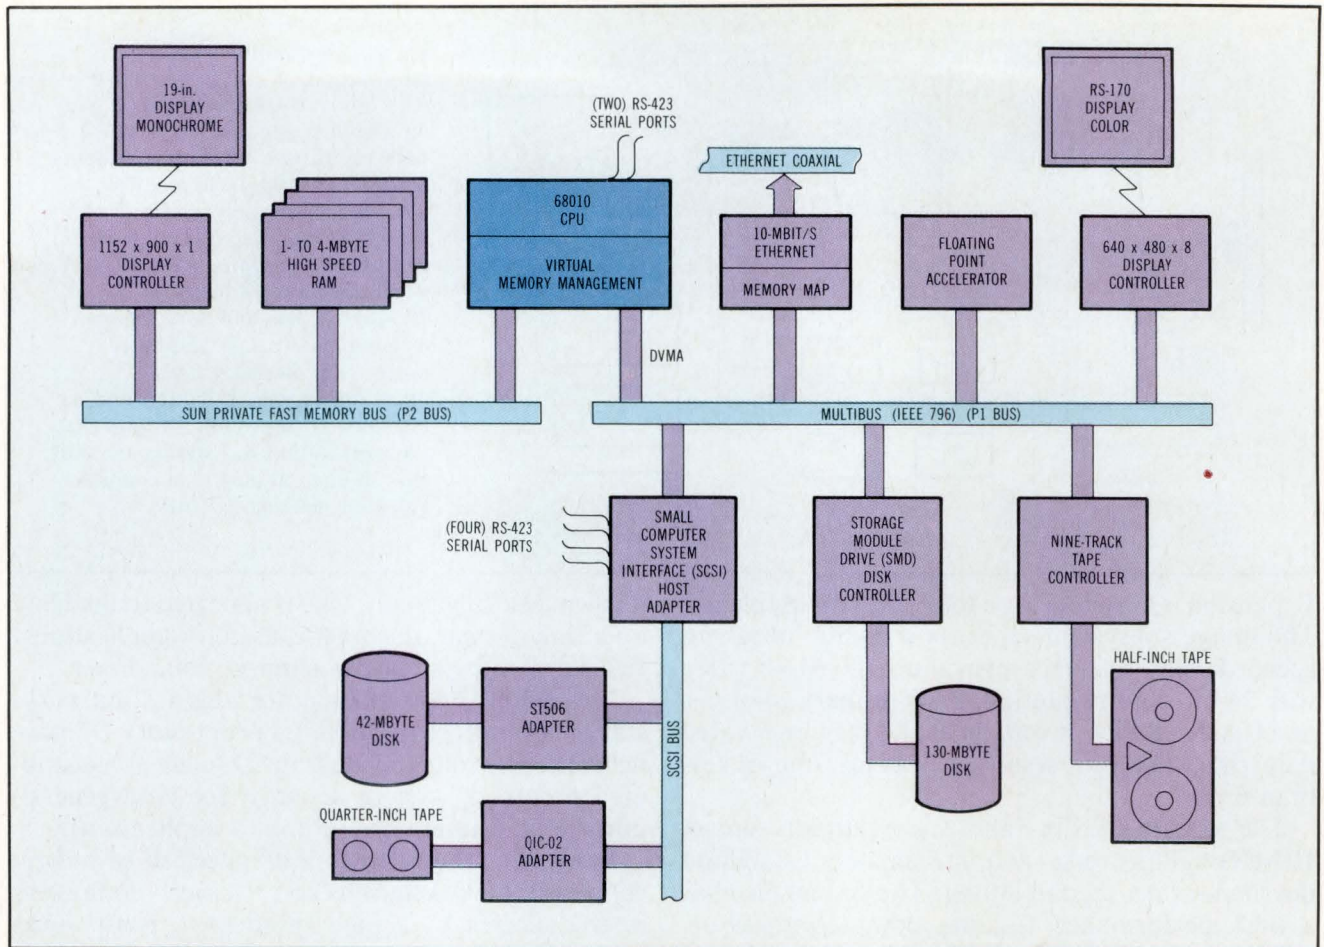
19-in. DISPLAY MONOCHROME

(TWO) RS-423 SERIAL PORTS

ETHERNET COAXIAL

RS-170 DISPLAY COLOR

1152 x 900 x 1 DISPLAY CONTROLLER

1- TO 4-MBYTE HIGH SPEED RAM

68010 CPU

VIRTUAL MEMORY MANAGEMENT

10-MBIT/S ETHERNET

MEMORY MAP

FLOATING POINT ACCELERATOR

640 x 480 x 8 DISPLAY CONTROLLER

DVMA

SUN PRIVATE FAST MEMORY BUS (P2 BUS)

MULTIBUS (IEEE 796) (P1 BUS)

(FOUR) RS-423 SERIAL PORTS

SMALL COMPUTER SYSTEM INTERFACE (SCSI) HOST ADAPTER

STORAGE MODULE DRIVE (SMD) DISK CONTROLLER

NINE-TRACK TAPE CONTROLLER

HALF-INCH TAPE

42-MBYTE DISK

ST506 ADAPTER

SCSI BUS

130-MBYTE DISK

QUARTER-INCH TAPE

QIC-02 ADAPTER